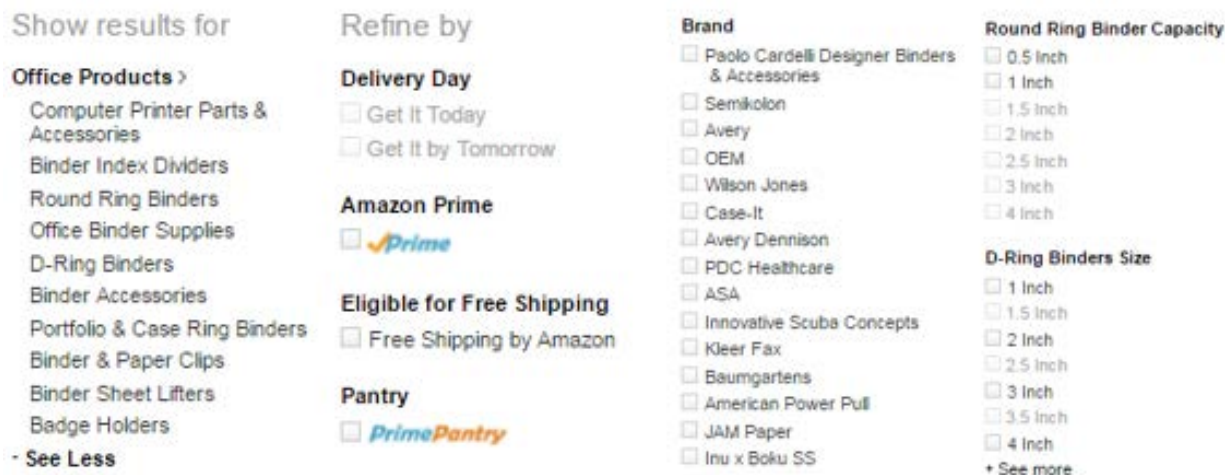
Show results for

Office Products ›
Computer Printer Parts & Accessories
Binder Index Dividers
Round Ring Binders
Office Binder Supplies
D-Ring Binders
Binder Accessories
Portfolio & Case Ring Binders
Binder & Paper Clips
Binder Sheet Lifters
Badge Holders
- See Less

Refine by

Delivery Day
Get It Today
Get It by Tomorrow

Amazon Prime
Prime

Eligible for Free Shipping
Free Shipping by Amazon

Pantry
PrimePantry

Brand
Paolo Cardelli Designer Binders & Accessories
Semikolon
Avery
OEM
Wilson Jones
Case-It
Avery Dennison
PDC Healthcare
ASA
Innovative Scuba Concepts
Kleer Fax
Baumgartens
American Power Pull
JAM Paper
Inu x Boku SS

Round Ring Binder Capacity
0.5 Inch
1 Inch
1.5 Inch
2 Inch
2.5 Inch
3 Inch
4 Inch

D-Ring Binders Size
1 Inch
1.5 Inch
2 Inch
2.5 Inch
3 Inch
3.5 Inch
4 Inch
+ See more